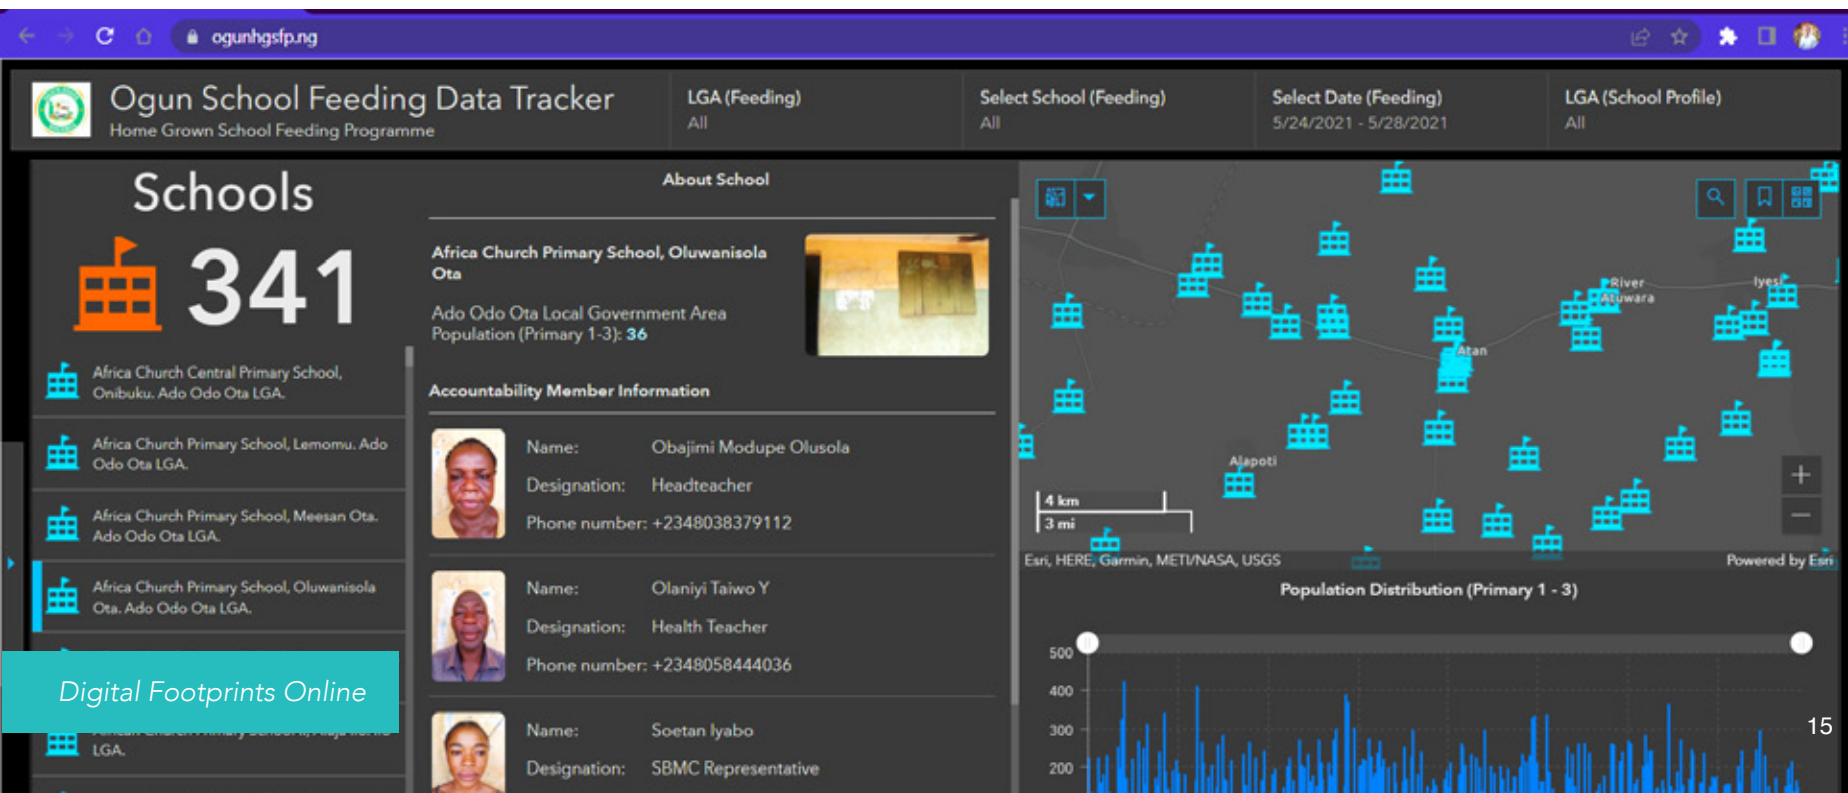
ogunhgsfp.ng

Ogun School Feeding Data Tracker
Home Grown School Feeding Programme

LGA (Feeding)
All

Select School (Feeding)
All

Select Date (Feeding)
5/24/2021 - 5/28/2021

LGA (School Profile)
All

Schools

341

Africa Church Central Primary School, Onibuku. Ado Odo Ota LGA.

Africa Church Primary School, Lemomu. Ado Odo Ota LGA.

Africa Church Primary School, Meesan Ota. Ado Odo Ota LGA.

Africa Church Primary School, Oluwanisola Ota. Ado Odo Ota LGA.

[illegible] LGA.

Digital Footprints Online

About School

Africa Church Primary School, Oluwanisola Ota

Ado Odo Ota Local Government Area
Population (Primary 1-3): 36

Accountability Member Information

Name: Obajimi Modupe Olusola
Designation: Headteacher
Phone number: +2348038379112

Name: Olaniyi Taiwo Y
Designation: Health Teacher
Phone number: +2348058444036

Name: Soetan Iyabo
Designation: SBMC Representative

River Atuwara
Iyes
Atan
Alapoti
4 km
3 mi
Esri, HERE, Garmin, METI/NASA, USGS
Powered by Esri

Population Distribution (Primary 1 - 3)

500
400
300
200

15